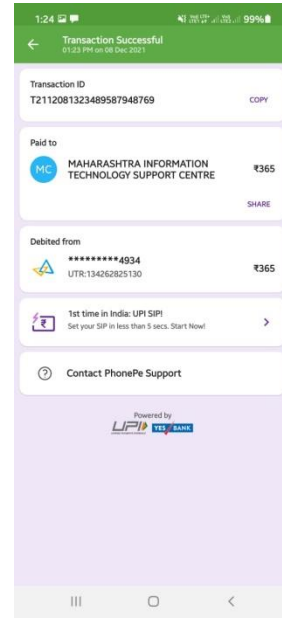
1:24 99%

Transaction Successful
01:23 PM on 08 Dec 2021

Transaction ID
T2112081323489587948769
COPY

Paid to
MC
MAHARASHTRA INFORMATION TECHNOLOGY SUPPORT CENTRE
₹365
SHARE

Debited from
*********4934
UTR:134262825130
₹365

1st time in India: UPI SIP!
Set your SIP in less than 5 secs. Start Now!

Contact PhonePe Support

Powered by
UPI YES BANK